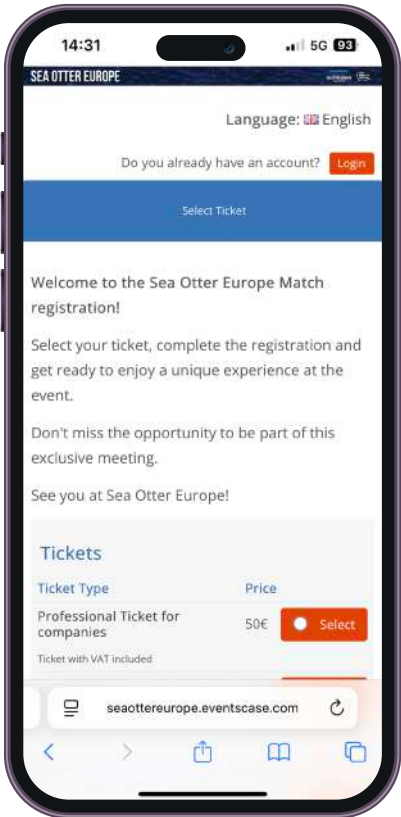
14:31

5G 93

SEA OTTER EUROPE

Language: English

Do you already have an account? Login

Select Ticket

Welcome to the Sea Otter Europe Match registration!

Select your ticket, complete the registration and get ready to enjoy a unique experience at the event.

Don't miss the opportunity to be part of this exclusive meeting.

See you at Sea Otter Europe!

Tickets

| Ticket Type | Price | |
|---|---|---|
| Professional Ticket for companies | 50€ | Select |

Ticket with VAT included

seaottereurope.eventscase.com